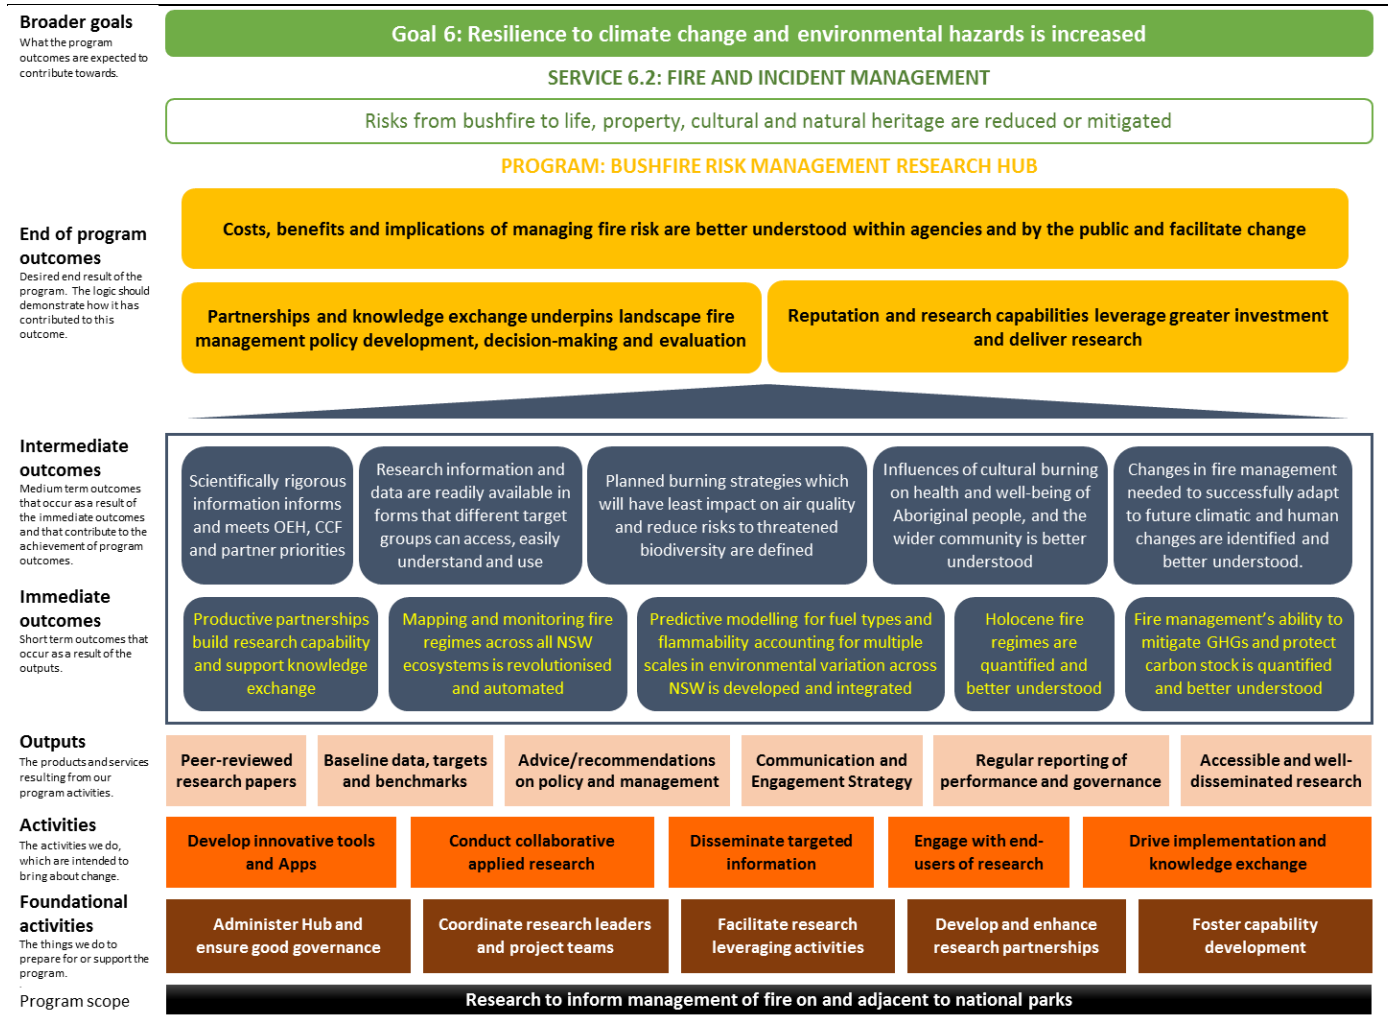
Broader goals
What the program outcomes are expected to contribute towards.

Goal 6: Resilience to climate change and environmental hazards is increased

SERVICE 6.2: FIRE AND INCIDENT MANAGEMENT

Risks from bushfire to life, property, cultural and natural heritage are reduced or mitigated

PROGRAM: BUSHFIRE RISK MANAGEMENT RESEARCH HUB

End of program outcomes
Desired end result of the program. The logic should demonstrate how it has contributed to this outcome.

Costs, benefits and implications of managing fire risk are better understood within agencies and by the public and facilitate change

Partnerships and knowledge exchange underpins landscape fire management policy development, decision-making and evaluation

Reputation and research capabilities leverage greater investment and deliver research

Intermediate outcomes
Medium term outcomes that occur as a result of the immediate outcomes and that contribute to the achievement of program outcomes.

Scientifically rigorous information informs and meets OEH, CCF and partner priorities

Research information and data are readily available in forms that different target groups can access, easily understand and use

Planned burning strategies which will have least impact on air quality and reduce risks to threatened biodiversity are defined

Influences of cultural burning on health and well-being of Aboriginal people, and the wider community is better understood

Changes in fire management needed to successfully adapt to future climatic and human changes are identified and better understood.

Immediate outcomes
Short term outcomes that occur as a result of the outputs.

Productive partnerships build research capability and support knowledge exchange

Mapping and monitoring fire regimes across all NSW ecosystems is revolutionised and automated

Predictive modelling for fuel types and flammability accounting for multiple scales in environmental variation across NSW is developed and integrated

Holocene fire regimes are quantified and better understood

Fire management's ability to mitigate GHGs and protect carbon stock is quantified and better understood

Outputs
The products and services resulting from our program activities.

Peer-reviewed research papers

Baseline data, targets and benchmarks

Advice/recommendations on policy and management

Communication and Engagement Strategy

Regular reporting of performance and governance

Accessible and well-disseminated research

Activities
The activities we do, which are intended to bring about change.

Develop innovative tools and Apps

Conduct collaborative applied research

Disseminate targeted information

Engage with end-users of research

Drive implementation and knowledge exchange

Foundational activities
The things we do to prepare for or support the program.

Administer Hub and ensure good governance

Coordinate research leaders and project teams

Facilitate research leveraging activities

Develop and enhance research partnerships

Foster capability development

Program scope

Research to inform management of fire on and adjacent to national parks